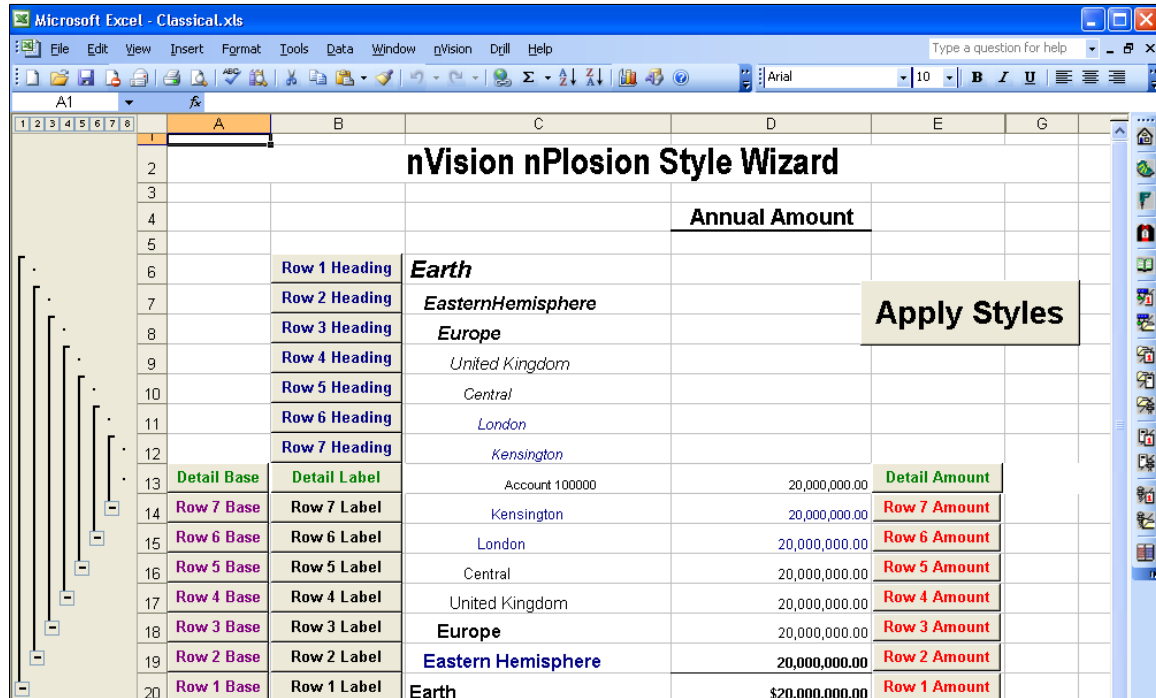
Microsoft Excel - Classical.xls

File Edit View Insert Format Tools Data Window nVision Drill Help

Type a question for help

Arial 10 B I U

A1

1 2 3 4 5 6 7 8

| | A | B | C | D | E | G |
|---|---|---|---|---|---|---|
| 1 | | | | | | |
| 2 | nVision nPlosion Style Wizard | | | | | |
| 3 | | | | | | |
| 4 | | | | Annual Amount | | |
| 5 | | | | | | |
| 6 | | Row 1 Heading | Earth | | | |
| 7 | | Row 2 Heading | EasternHemisphere | | Apply Styles | |
| 8 | | Row 3 Heading | Europe | | | |
| 9 | | Row 4 Heading | United Kingdom | | | |
| 10 | | Row 5 Heading | Central | | | |
| 11 | | Row 6 Heading | London | | | |
| 12 | | Row 7 Heading | Kensington | | | |
| 13 | Detail Base | Detail Label | Account 100000 | 20,000,000.00 | Detail Amount | |
| 14 | Row 7 Base | Row 7 Label | Kensington | 20,000,000.00 | Row 7 Amount | |
| 15 | Row 6 Base | Row 6 Label | London | 20,000,000.00 | Row 6 Amount | |
| 16 | Row 5 Base | Row 5 Label | Central | 20,000,000.00 | Row 5 Amount | |
| 17 | Row 4 Base | Row 4 Label | United Kingdom | 20,000,000.00 | Row 4 Amount | |
| 18 | Row 3 Base | Row 3 Label | Europe | 20,000,000.00 | Row 3 Amount | |
| 19 | Row 2 Base | Row 2 Label | Eastern Hemisphere | 20,000,000.00 | Row 2 Amount | |
| 20 | Row 1 Base | Row 1 Label | Earth | $20,000,000.00 | Row 1 Amount | |